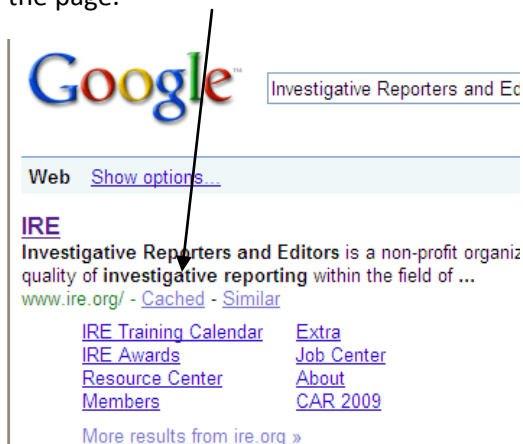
the page.

Google™ Investigative Reporters and Ed

Web Show options...

IRE
Investigative Reporters and Editors is a non-profit organiz quality of investigative reporting within the field of ...
www.ire.org/ - Cached - Similar

IRE Training Calendar Extra
IRE Awards Job Center
Resource Center About
Members CAR 2009

More results from ire.org »